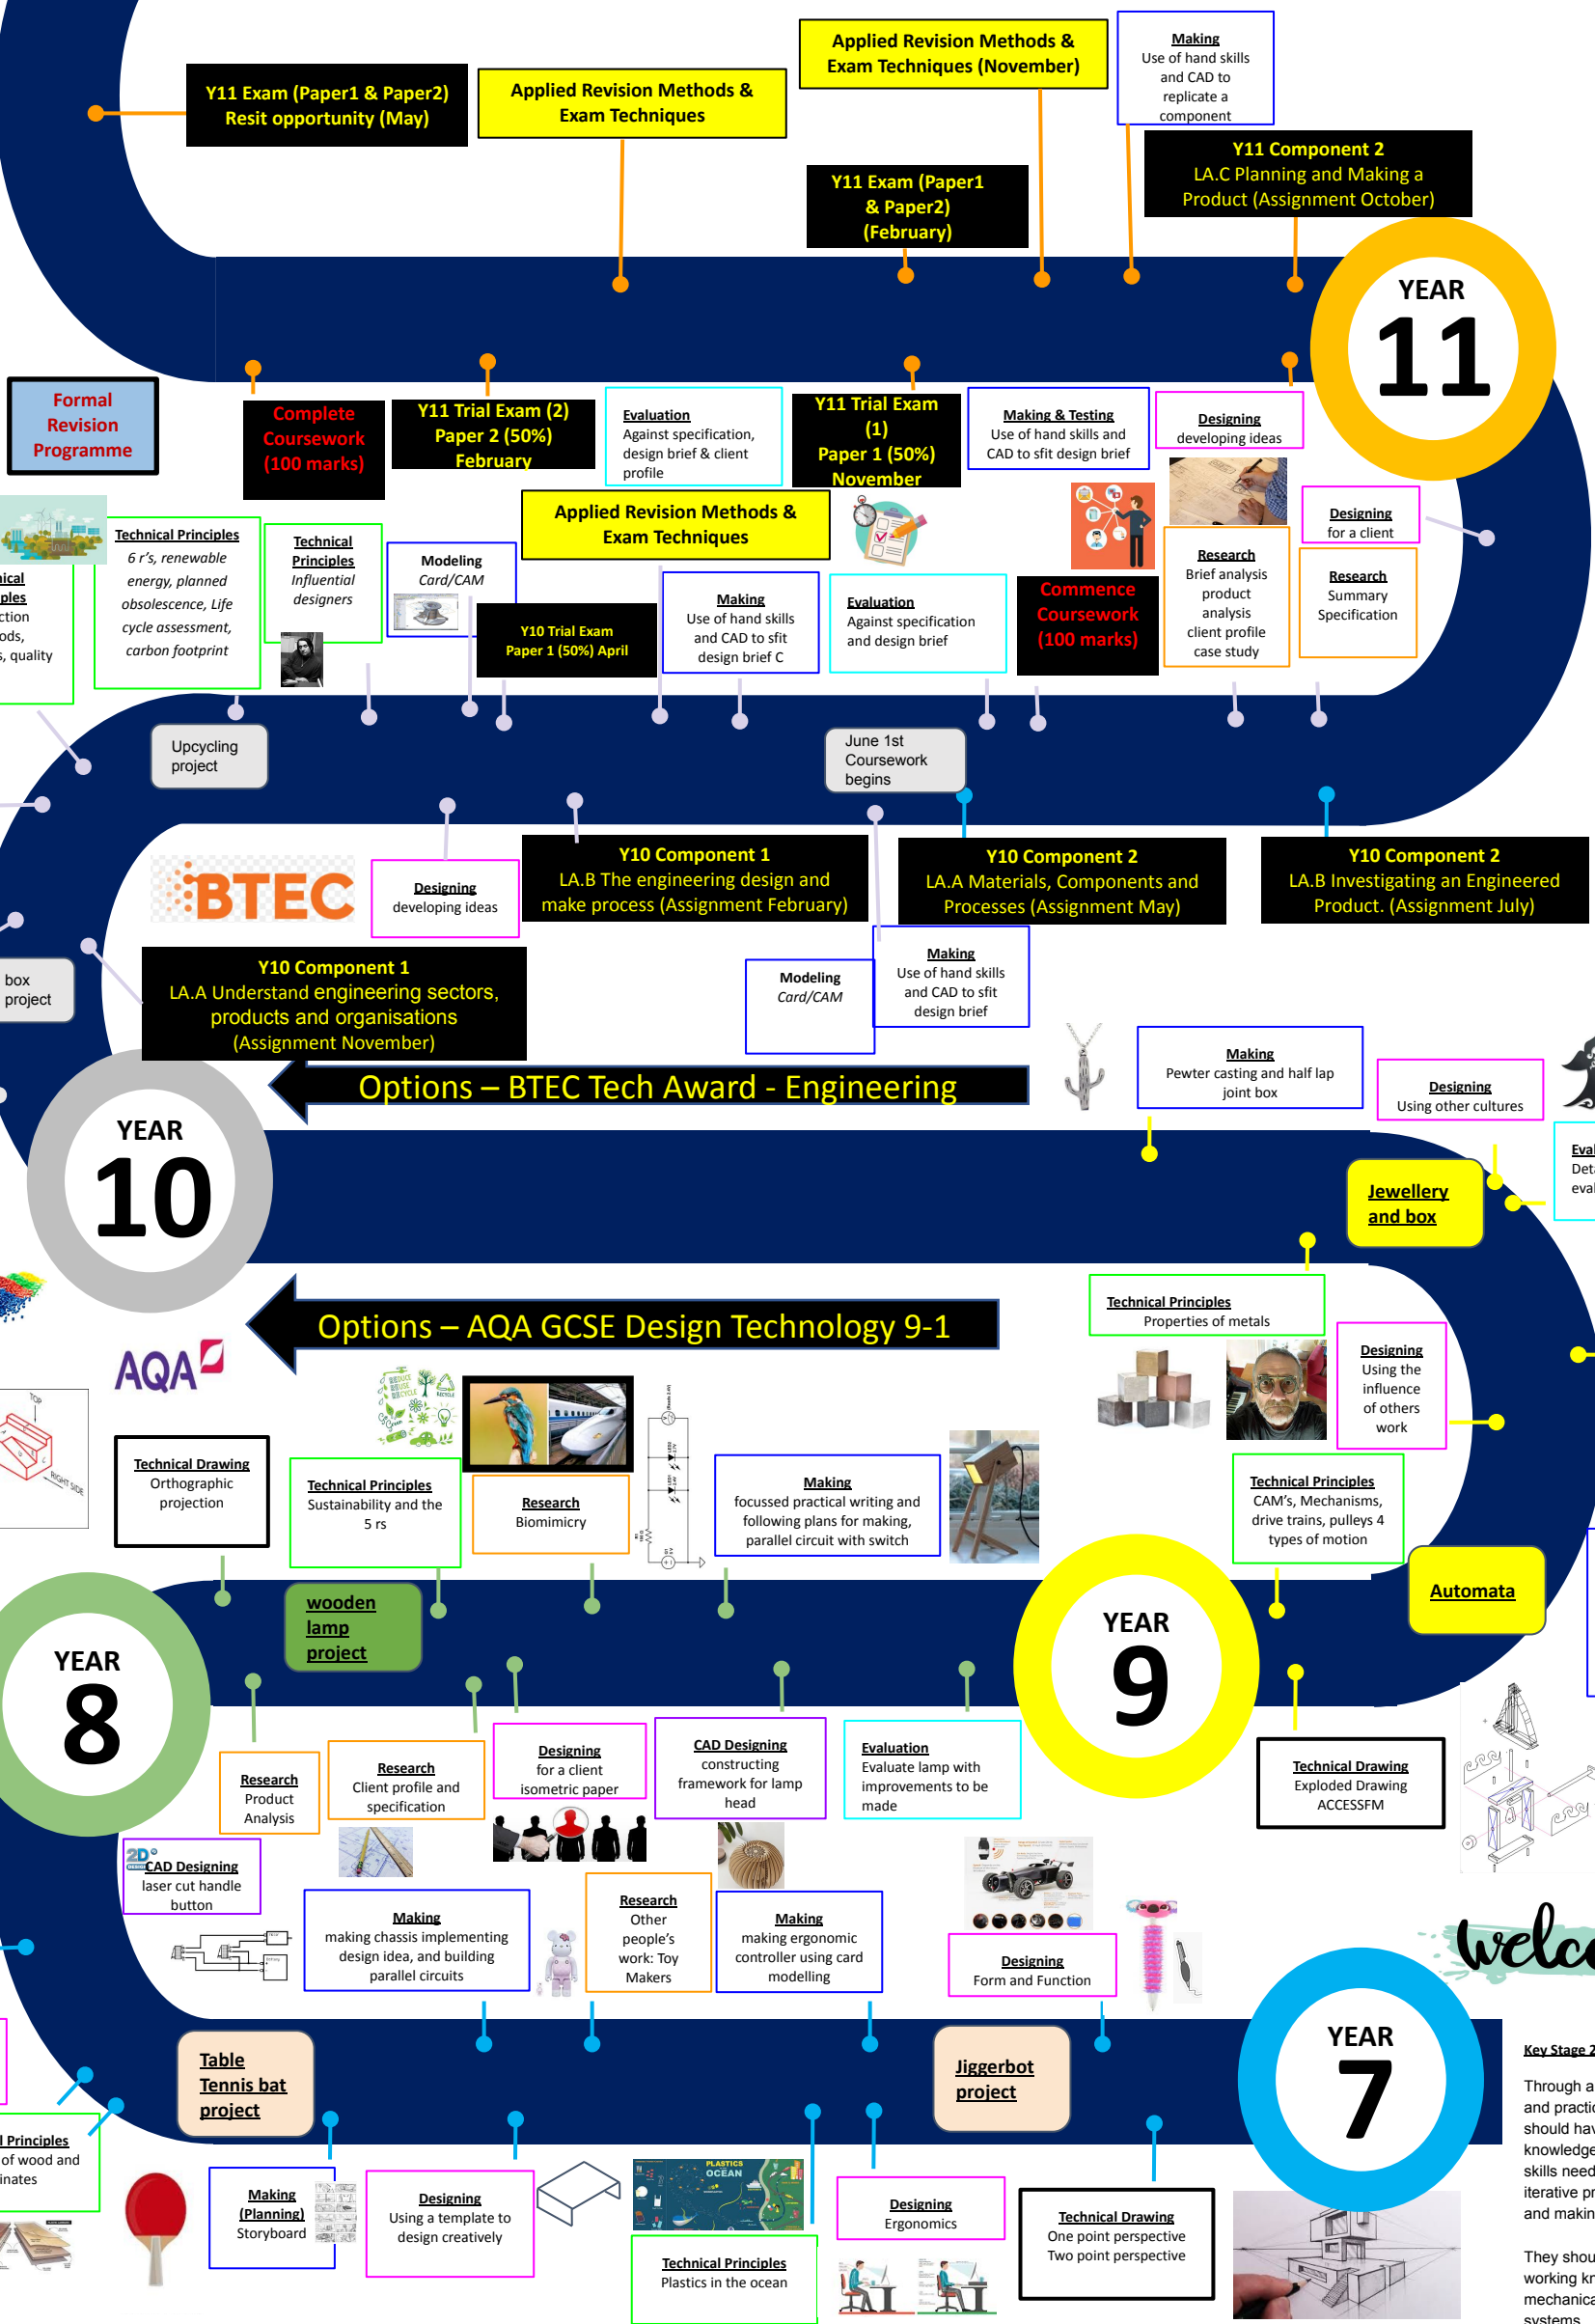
Y11 Exam (Paper1 & Paper2) Resit opportunity (May)

Applied Revision Methods & Exam Techniques

Applied Revision Methods & Exam Techniques (November)

Making
Use of hand skills and CAD to replicate a component

Y11 Exam (Paper1 & Paper2) (February)

Y11 Component 2
LA.C Planning and Making a Product (Assignment October)

YEAR
11

Formal Revision Programme

Complete Coursework (100 marks)

Y11 Trial Exam (2) Paper 2 (50%) February

Evaluation
Against specification, design brief & client profile

Y11 Trial Exam (1) Paper 1 (50%) November

Making & Testing
Use of hand skills and CAD to sfit design brief

Designing
developing ideas

Applied Revision Methods & Exam Techniques

Designing
for a client

ical
ples
ction
ods,
, quality

Technical Principles
6 r's, renewable energy, planned obsolescence, Life cycle assessment, carbon footprint

Technical Principles
Influential designers

Modeling
Card/CAM

Y10 Trial Exam Paper 1 (50%) April

Making
Use of hand skills and CAD to sfit design brief C

Evaluation
Against specification and design brief

Commence Coursework (100 marks)

Research
Brief analysis product analysis client profile case study

Research
Summary Specification

Upcycling project

June 1st Coursework begins

BTEC

Designing
developing ideas

Y10 Component 1
LA.B The engineering design and make process (Assignment February)

Y10 Component 2
LA.A Materials, Components and Processes (Assignment May)

Y10 Component 2
LA.B Investigating an Engineered Product. (Assignment July)

box
project

Y10 Component 1
LA.A Understand engineering sectors, products and organisations (Assignment November)

Modeling
Card/CAM

Making
Use of hand skills and CAD to sfit design brief

Making
Pewter casting and half lap joint box

Designing
Using other cultures

Options – BTEC Tech Award - Engineering

YEAR
10

Eval
Deta
eval

Jewellery and box

Technical Principles
Properties of metals

Options – AQA GCSE Design Technology 9-1

AQA

Designing
Using the influence of others work

Technical Drawing
Orthographic projection

Technical Principles
Sustainability and the 5 rs

Research
Biomimicry

Making
focussed practical writing and following plans for making, parallel circuit with switch

Technical Principles
CAM's, Mechanisms, drive trains, pulleys 4 types of motion

Automata

wooden lamp project

YEAR
9

YEAR
8

Research
Product Analysis

Research
Client profile and specification

Designing
for a client isometric paper

CAD Designing
constructing framework for lamp head

Evaluation
Evaluate lamp with improvements to be made

Technical Drawing
Exploded Drawing ACCESSFM

CAD Designing
laser cut handle button

Making
making chassis implementing design idea, and building parallel circuits

Research
Other people's work: Toy Makers

Making
making ergonomic controller using card modelling

Designing
Form and Function

welc

Table Tennis bat project

Jiggerbot project

YEAR
7

Key Stage 2

Through a
and practi
should hav
knowledge
skills need
iterative pr
and makin

They shou
working kn
mechanica
systems

l Principles
of wood and
inates

Making (Planning)
Storyboard

Designing
Using a template to design creatively

PLASTICS OCEAN

Technical Principles
Plastics in the ocean

Designing
Ergonomics

Technical Drawing
One point perspective
Two point perspective